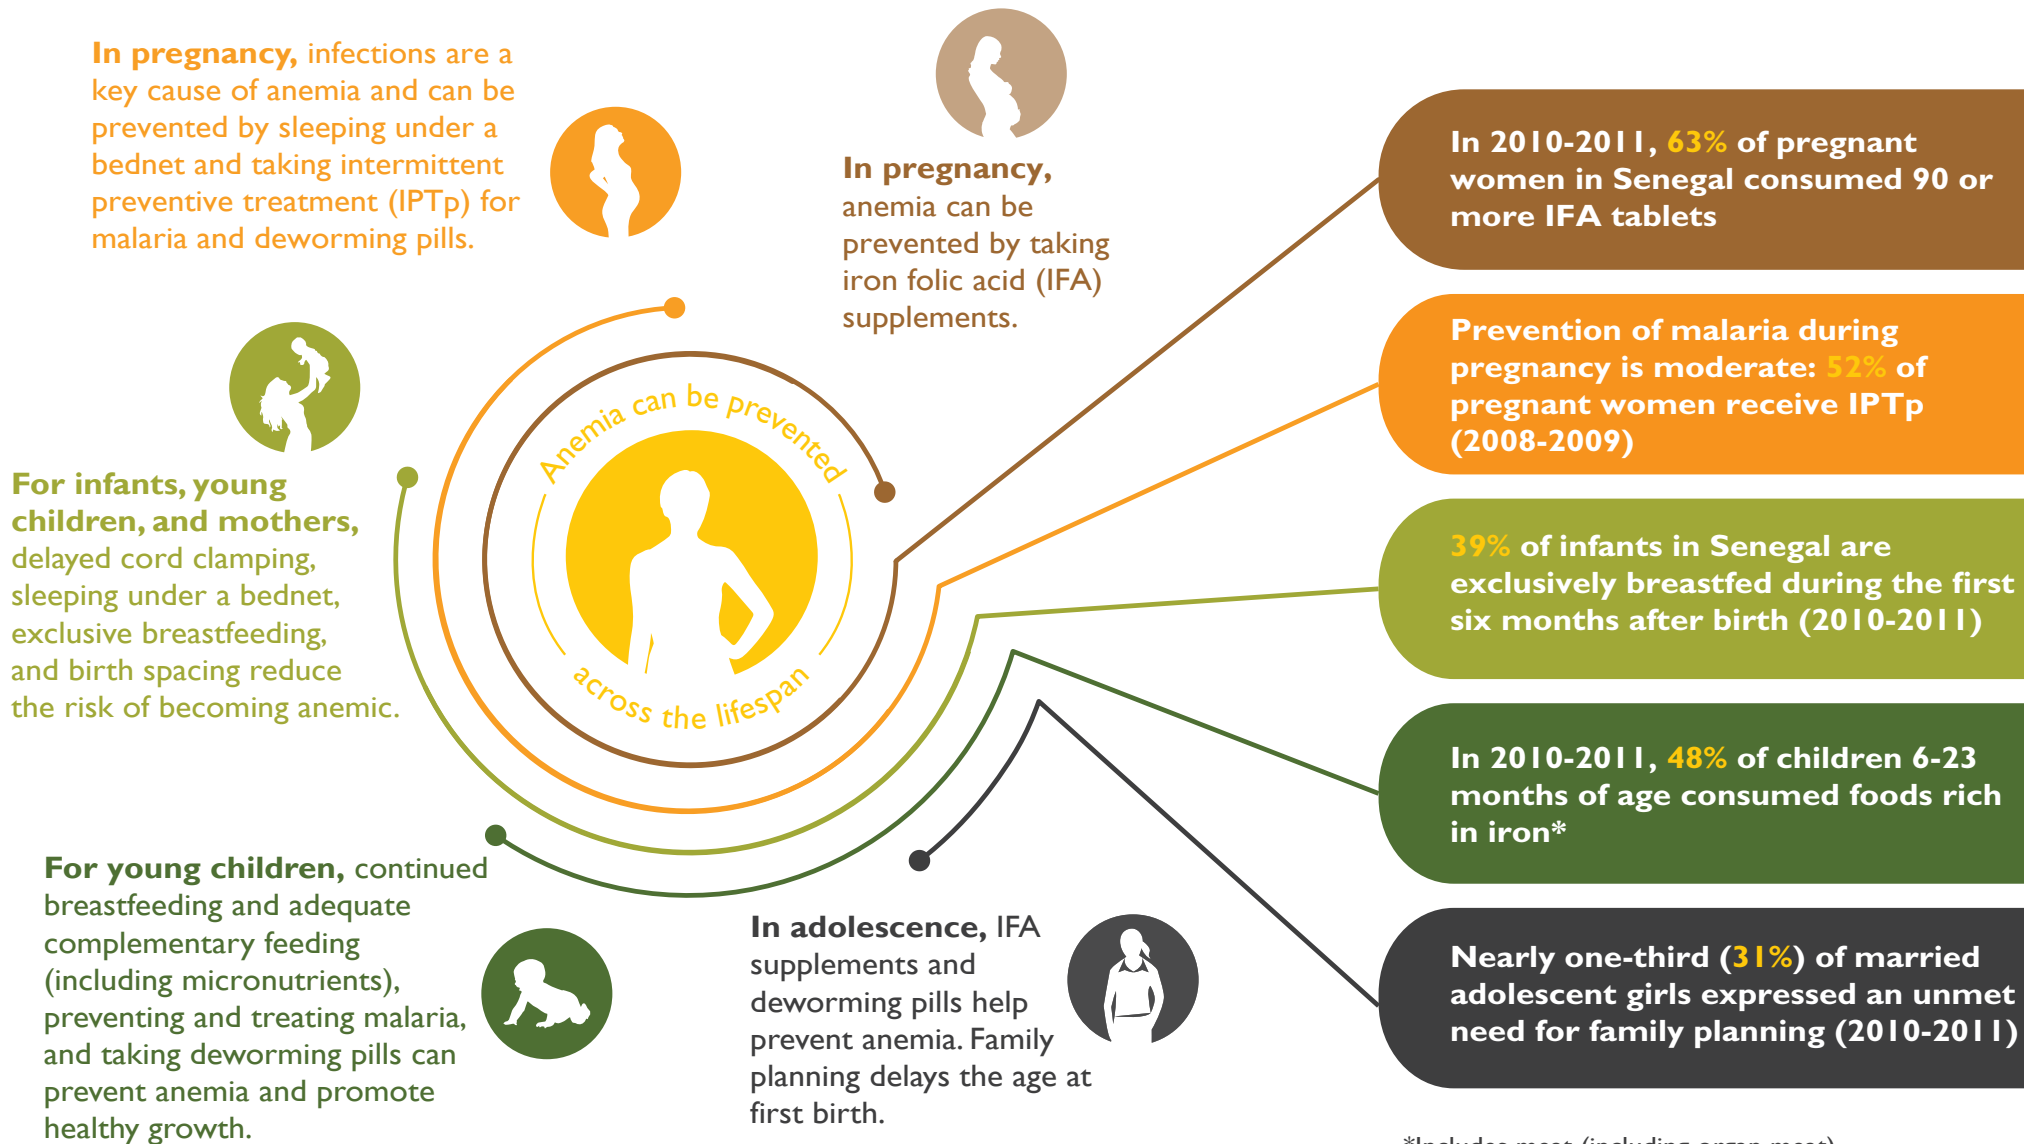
**In pregnancy,** infections are a key cause of anemia and can be prevented by sleeping under a bednet and taking intermittent preventive treatment (IPTp) for malaria and deworming pills.

**In pregnancy,** anemia can be prevented by taking iron folic acid (IFA) supplements.

Anemia can be prevented across the lifespan

**For infants, young children, and mothers,** delayed cord clamping, sleeping under a bednet, exclusive breastfeeding, and birth spacing reduce the risk of becoming anemic.

**For young children,** continued breastfeeding and adequate complementary feeding (including micronutrients), preventing and treating malaria, and taking deworming pills can prevent anemia and promote healthy growth.

**In adolescence,** IFA supplements and deworming pills help prevent anemia. Family planning delays the age at first birth.

In 2010-2011, 63% of pregnant women in Senegal consumed 90 or more IFA tablets

Prevention of malaria during pregnancy is moderate: 52% of pregnant women receive IPTp (2008-2009)

39% of infants in Senegal are exclusively breastfed during the first six months after birth (2010-2011)

In 2010-2011, 48% of children 6-23 months of age consumed foods rich in iron*

Nearly one-third (31%) of married adolescent girls expressed an unmet need for family planning (2010-2011)

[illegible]